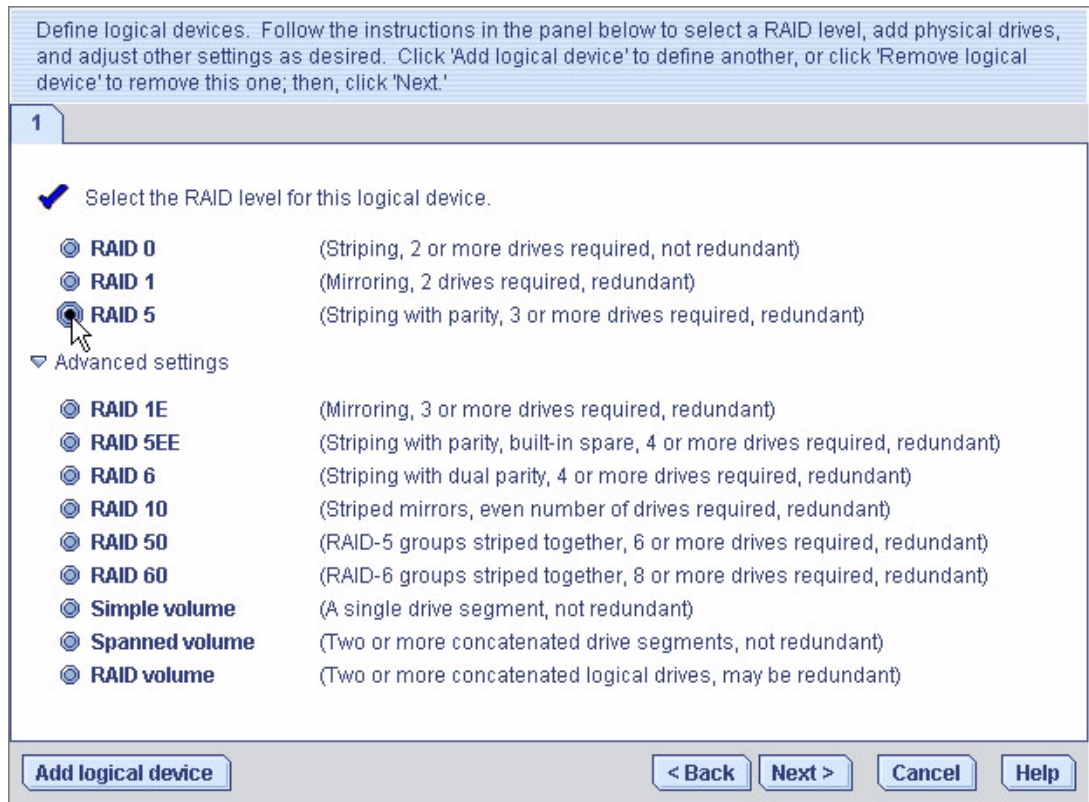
Define logical devices. Follow the instructions in the panel below to select a RAID level, add physical drives, and adjust other settings as desired. Click 'Add logical device' to define another, or click 'Remove logical device' to remove this one; then, click 'Next.'

1

Select the RAID level for this logical device.

RAID 0 (Striping, 2 or more drives required, not redundant)
RAID 1 (Mirroring, 2 drives required, redundant)
RAID 5 (Striping with parity, 3 or more drives required, redundant)

Advanced settings

RAID 1E (Mirroring, 3 or more drives required, redundant)
RAID 5EE (Striping with parity, built-in spare, 4 or more drives required, redundant)
RAID 6 (Striping with dual parity, 4 or more drives required, redundant)
RAID 10 (Striped mirrors, even number of drives required, redundant)
RAID 50 (RAID-5 groups striped together, 6 or more drives required, redundant)
RAID 60 (RAID-6 groups striped together, 8 or more drives required, redundant)
Simple volume (A single drive segment, not redundant)
Spanned volume (Two or more concatenated drive segments, not redundant)
RAID volume (Two or more concatenated logical drives, may be redundant)

Add logical device
< Back
Next >
Cancel
Help